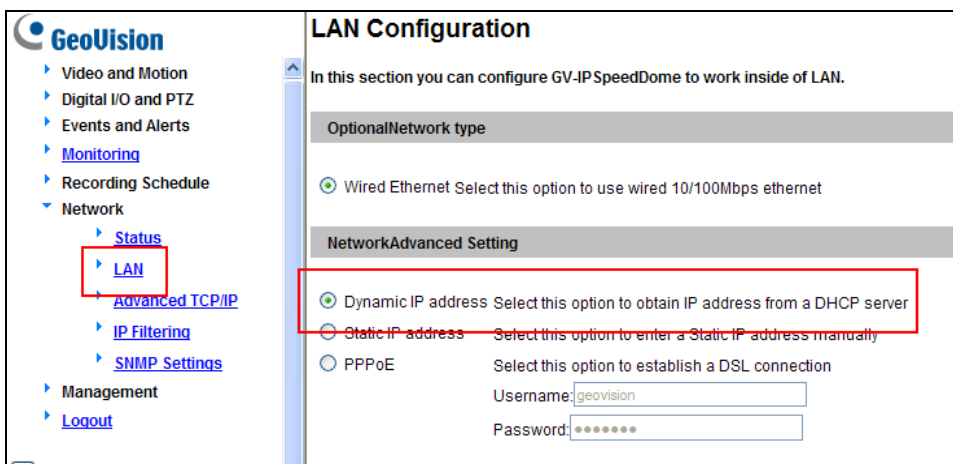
GeoVision

Video and Motion
Digital I/O and PTZ
Events and Alerts
Monitoring
Recording Schedule
Network
Status
LAN
Advanced TCP/IP
IP Filtering
SNMP Settings
Management
Logout

LAN Configuration

In this section you can configure GV-IPSpeedDome to work inside of LAN.

OptionalNetwork type

Wired Ethernet Select this option to use wired 10/100Mbps ethernet

NetworkAdvanced Setting

Dynamic IP address Select this option to obtain IP address from a DHCP server
Static IP address Select this option to enter a Static IP address manually
PPPoE Select this option to establish a DSL connection
Username: geovision
Password: •••••••